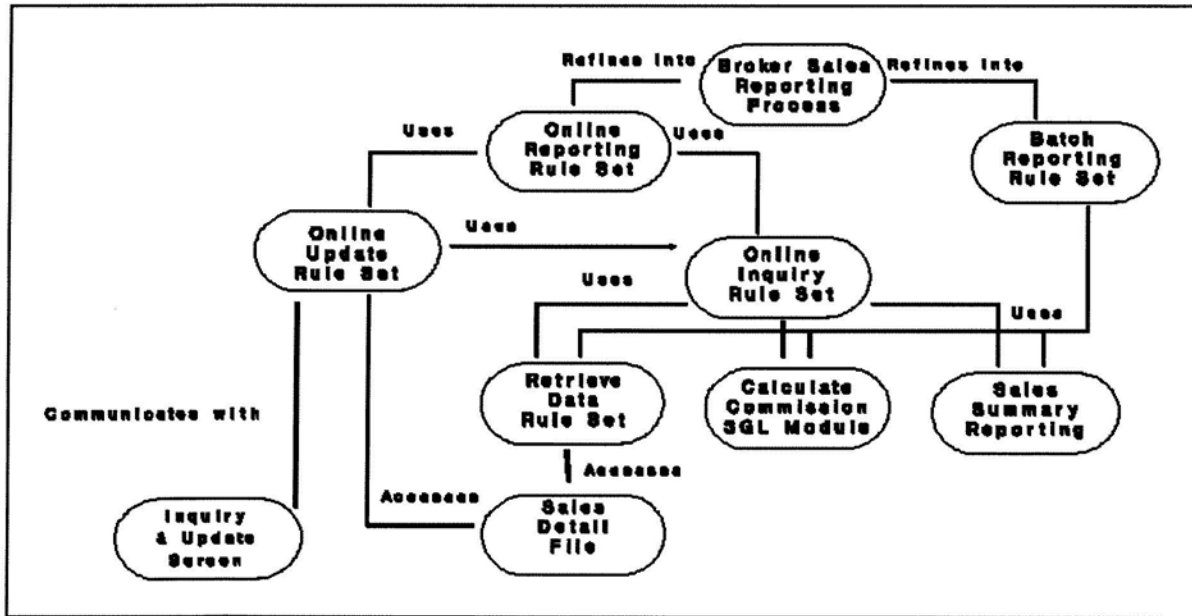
Refines into

Broker Sales Reporting Process

Refines into

Uses

Online Reporting Rule Set

Uses

Batch Reporting Rule Set

Online Update Rule Set

Uses

Online Inquiry Rule Set

Uses

Uses

Communicates with

Retrieve Data Rule Set

Calculate Commission SGL Module

Sales Summary Reporting

Accesses

Accesses

Inquiry & Update Screen

Sales Detail File